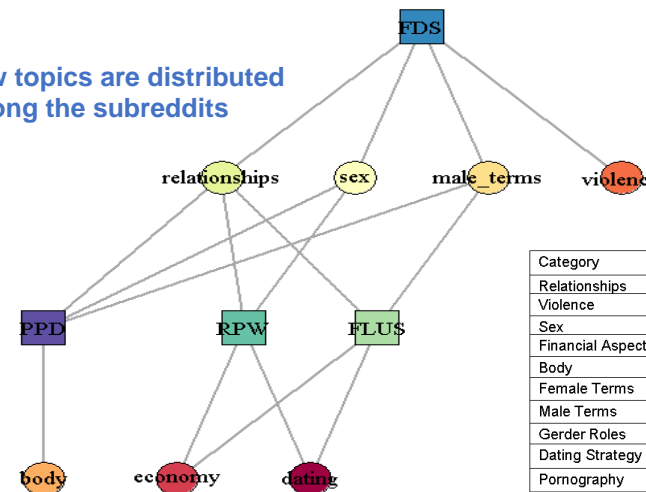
v topics are distributed
ong the subreddits

FDS

relationships

sex

male_terms

violenc

PPD

RPW

FLUS

body

economy

dating

| Category |
|---|
| Relationships |
| Violence |
| Sex |
| Financial Aspect |
| Body |
| Female Terms |
| Male Terms |
| Gerder Roles |
| Dating Strategy |
| Pornography |